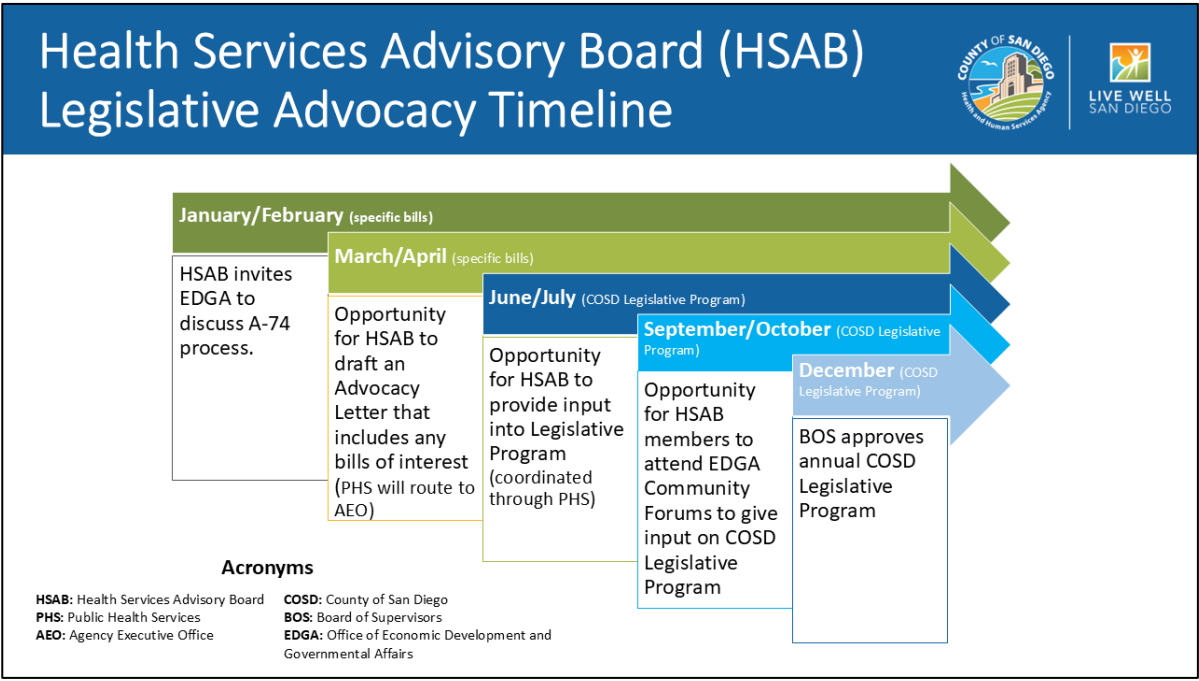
Health Services Advisory Board (HSAB) Legislative Advocacy Timeline

COUNTY OF SAN DIEGO
Health and Human Services Agency

LIVE WELL SAN DIEGO

January/February (specific bills)

HSAB invites EDGA to discuss A-74 process.

March/April (specific bills)

Opportunity for HSAB to draft an Advocacy Letter that includes any bills of interest (PHS will route to AEO)

June/July (COSD Legislative Program)

Opportunity for HSAB to provide input into Legislative Program (coordinated through PHS)

September/October (COSD Legislative Program)

Opportunity for HSAB members to attend EDGA Community Forums to give input on COSD Legislative Program

December (COSD Legislative Program)

BOS approves annual COSD Legislative Program

Acronyms

HSAB: Health Services Advisory Board
PHS: Public Health Services
AEO: Agency Executive Office

COSD: County of San Diego
BOS: Board of Supervisors
EDGA: Office of Economic Development and Governmental Affairs